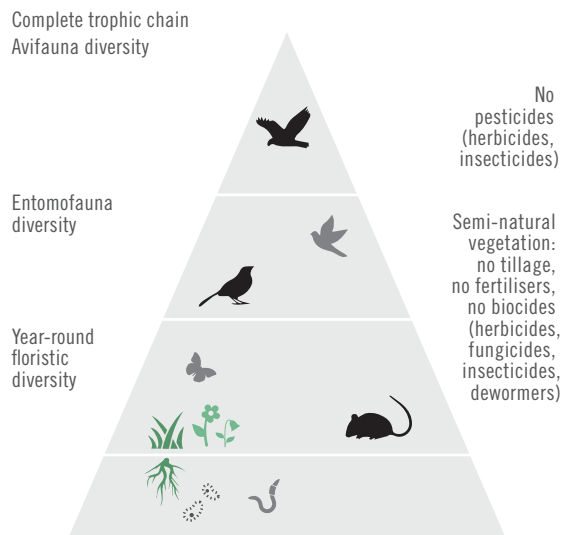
Complete trophic chain
Avifauna diversity

No pesticides (herbicides, insecticides)

Entomofauna diversity

Semi-natural vegetation: no tillage, no fertilisers, no biocides (herbicides, fungicides, insecticides, dewormers)

Year-round floristic diversity